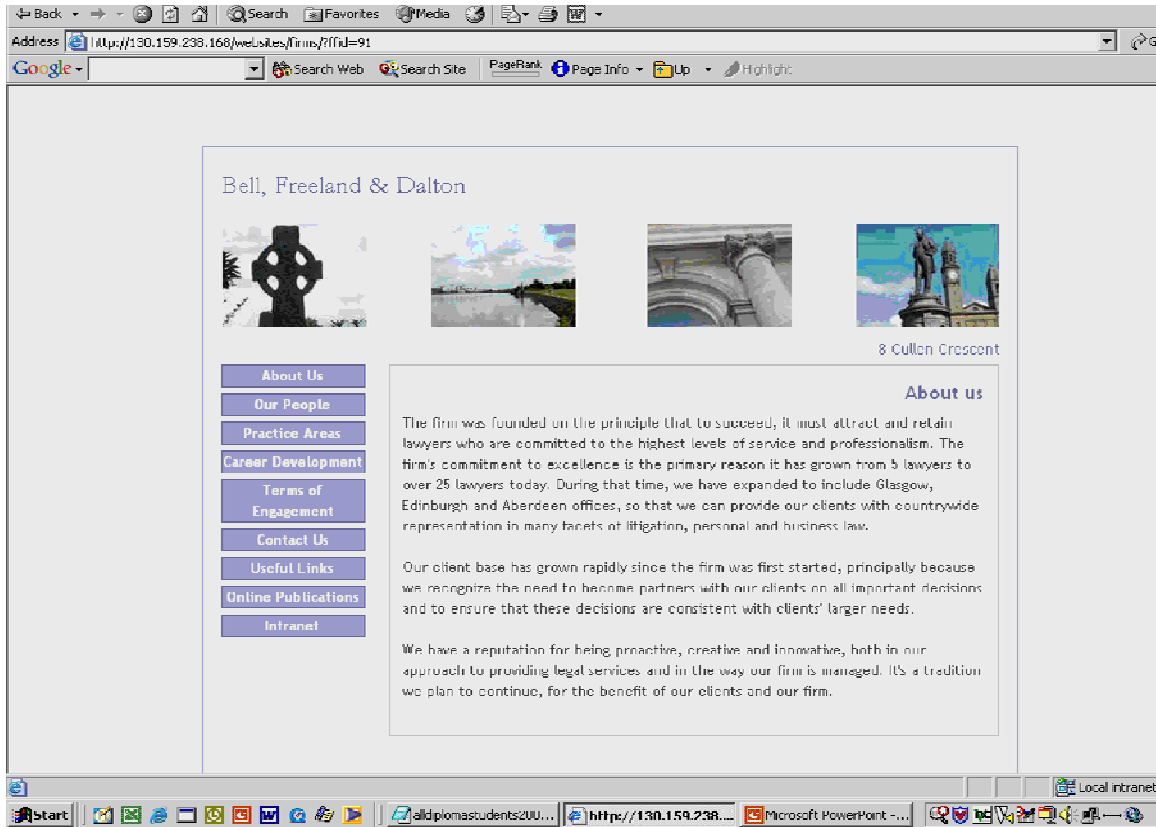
Back Search Favorites Media

Address http://130.159.238.168/websites/firms/?fid=91

Google Search Web Search Site PageRank Page Info Up Highlight

Bell, Freeland & Dalton

8 Cullen Crescent

About Us
Our People
Practice Areas
Career Development
Terms of Engagement
Contact Us
Useful Links
Online Publications
Intranet

About us

The firm was founded on the principle that to succeed, it must attract and retain lawyers who are committed to the highest levels of service and professionalism. The firm's commitment to excellence is the primary reason it has grown from 5 lawyers to over 25 lawyers today. During that time, we have expanded to include Glasgow, Edinburgh and Aberdeen offices, so that we can provide our clients with countrywide representation in many facets of litigation, personal and business law.

Our client base has grown rapidly since the firm was first started, principally because we recognize the need to become partners with our clients on all important decisions and to ensure that these decisions are consistent with clients' larger needs.

We have a reputation for being proactive, creative and innovative, both in our approach to providing legal services and in the way our firm is managed. It's a tradition we plan to continue, for the benefit of our clients and our firm.

Local intranet

Start alldiplomastudents200... http://130.159.238.... Microsoft PowerPoint -...